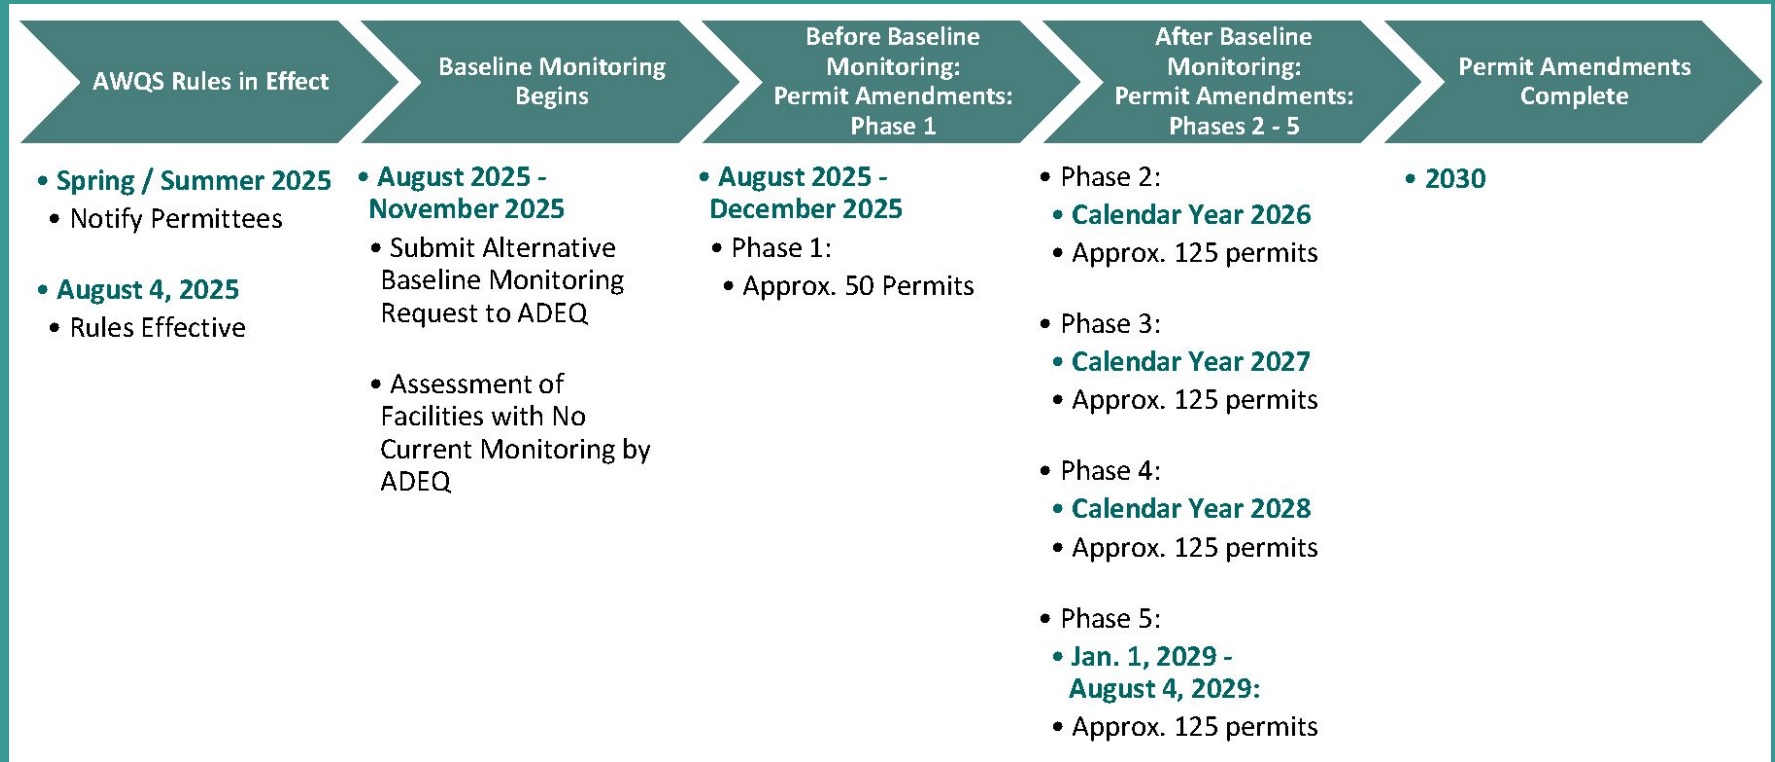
AWQS Rules in Effect

- Spring / Summer 2025
  - Notify Permittees
- August 4, 2025
  - Rules Effective

Baseline Monitoring Begins

- August 2025 - November 2025
  - Submit Alternative Baseline Monitoring Request to ADEQ
  - Assessment of Facilities with No Current Monitoring by ADEQ

Before Baseline Monitoring: Permit Amendments: Phase 1

- August 2025 - December 2025
  - Phase 1:
    - Approx. 50 Permits

After Baseline Monitoring: Permit Amendments: Phases 2 - 5

- Phase 2:
  - Calendar Year 2026
  - Approx. 125 permits
- Phase 3:
  - Calendar Year 2027
  - Approx. 125 permits
- Phase 4:
  - Calendar Year 2028
  - Approx. 125 permits
- Phase 5:
  - Jan. 1, 2029 - August 4, 2029:
  - Approx. 125 permits

Permit Amendments Complete

- 2030